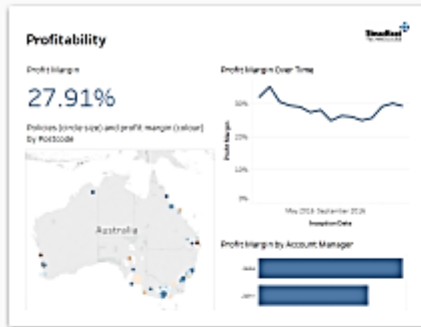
Profitability

SimulRisk

Profit Margin

27.91%

Policies (circle size) and profit margin (colour) by Postcode

Australia

Profit Margin Over Time

30%

20%

10%

0%

Profit Margin

May 2016 September 2016

Inception Date

Profit Margin by Account Manager

Alex

John